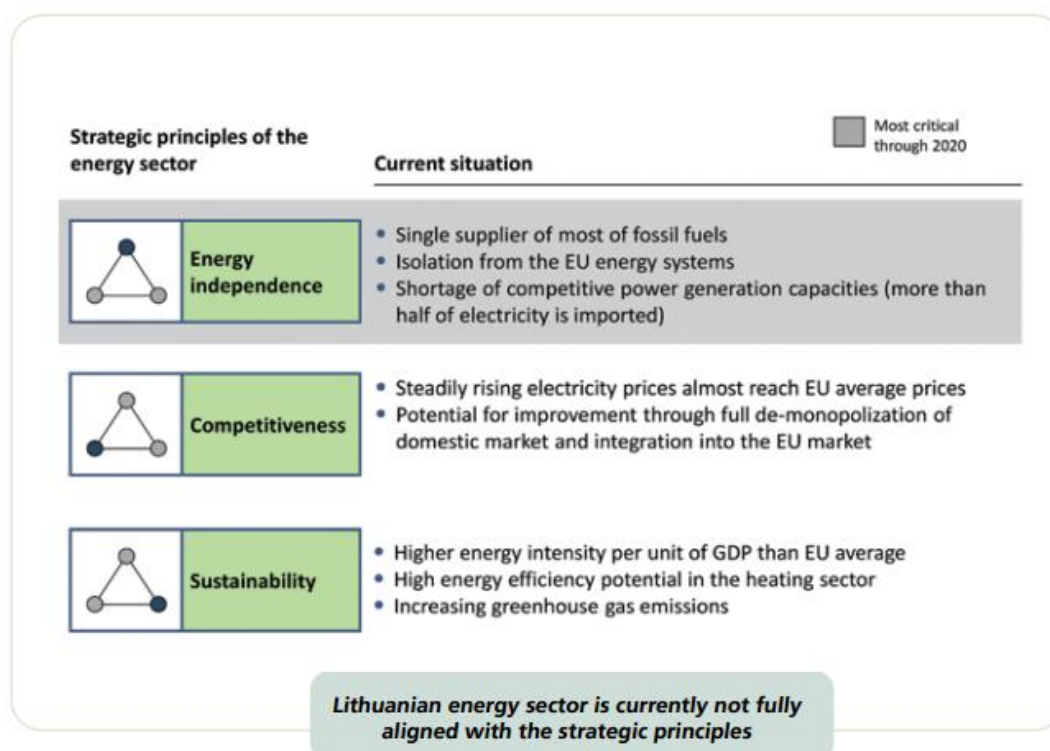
Strategic principles of the energy sector

Current situation

Most critical through 2020

| Strategic principles of the energy sector | Current situation |
|---|---|
| Energy independence | • Single supplier of most of fossil fuels<br>• Isolation from the EU energy systems<br>• Shortage of competitive power generation capacities (more than half of electricity is imported) |
| Competitiveness | • Steadily rising electricity prices almost reach EU average prices<br>• Potential for improvement through full de-monopolization of domestic market and integration into the EU market |
| Sustainability | • Higher energy intensity per unit of GDP than EU average<br>• High energy efficiency potential in the heating sector<br>• Increasing greenhouse gas emissions |

Lithuanian energy sector is currently not fully aligned with the strategic principles